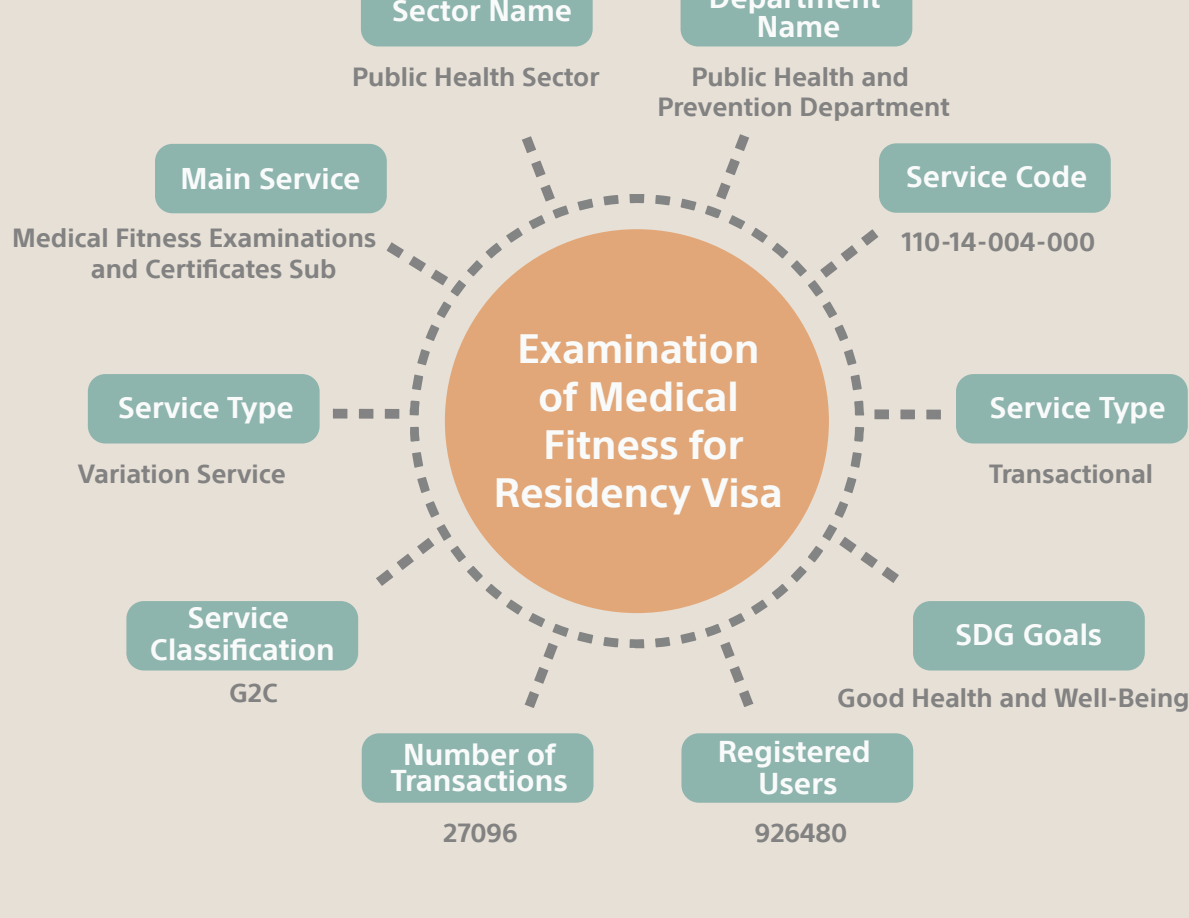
Sector Name

Public Health Sector

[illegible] Name

Public Health and Prevention Department

Main Service

Medical Fitness Examinations and Certificates Sub

Service Code

110-14-004-000

Examination of Medical Fitness for Residency Visa

Service Type

Variation Service

Service Type

Transactional

Service Classification

G2C

SDG Goals

Good Health and Well-Being

Number of Transactions

27096

Registered Users

926480